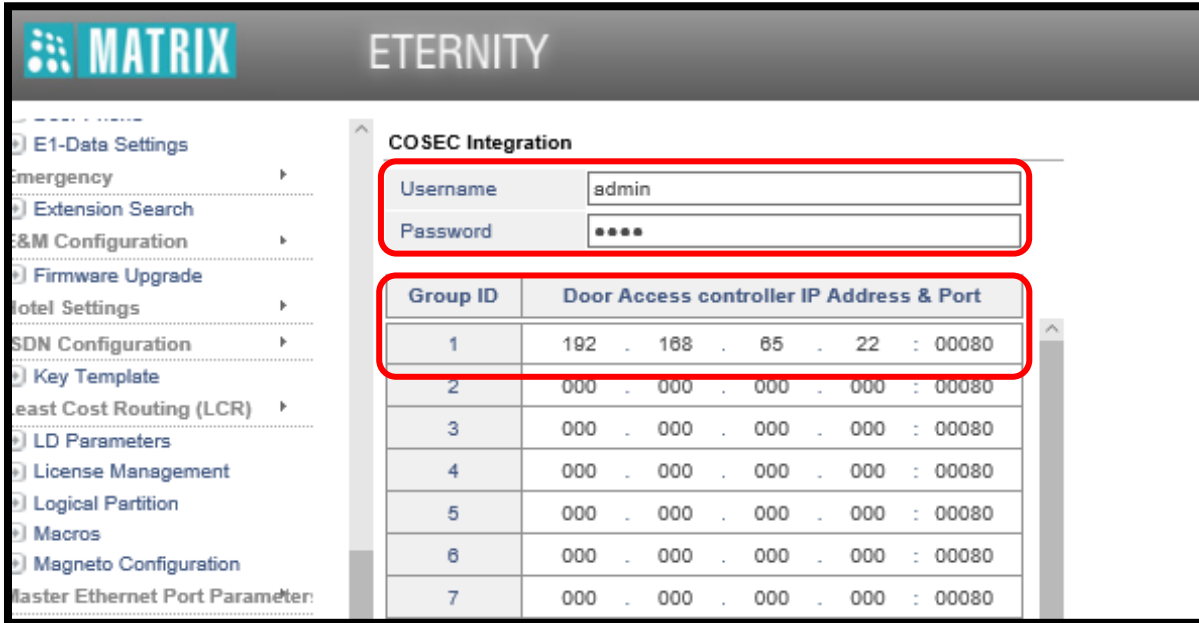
MATRIX ETERNITY

E1-Data Settings
mergency
Extension Search
&M Configuration
Firmware Upgrade
lotel Settings
SDN Configuration
Key Template
east Cost Routing (LCR)
LD Parameters
License Management
Logical Partition
Macros
Magneto Configuration
laster Ethernet Port Parameter

COSEC Integration

Username admin
Password ••••

| Group ID | Door Access controller IP Address & Port |
|---|---|
| 1 | 192 . 168 . 65 . 22 : 00080 |
| 2 | 000 . 000 . 000 . 000 : 00080 |
| 3 | 000 . 000 . 000 . 000 : 00080 |
| 4 | 000 . 000 . 000 . 000 : 00080 |
| 5 | 000 . 000 . 000 . 000 : 00080 |
| 6 | 000 . 000 . 000 . 000 : 00080 |
| 7 | 000 . 000 . 000 . 000 : 00080 |